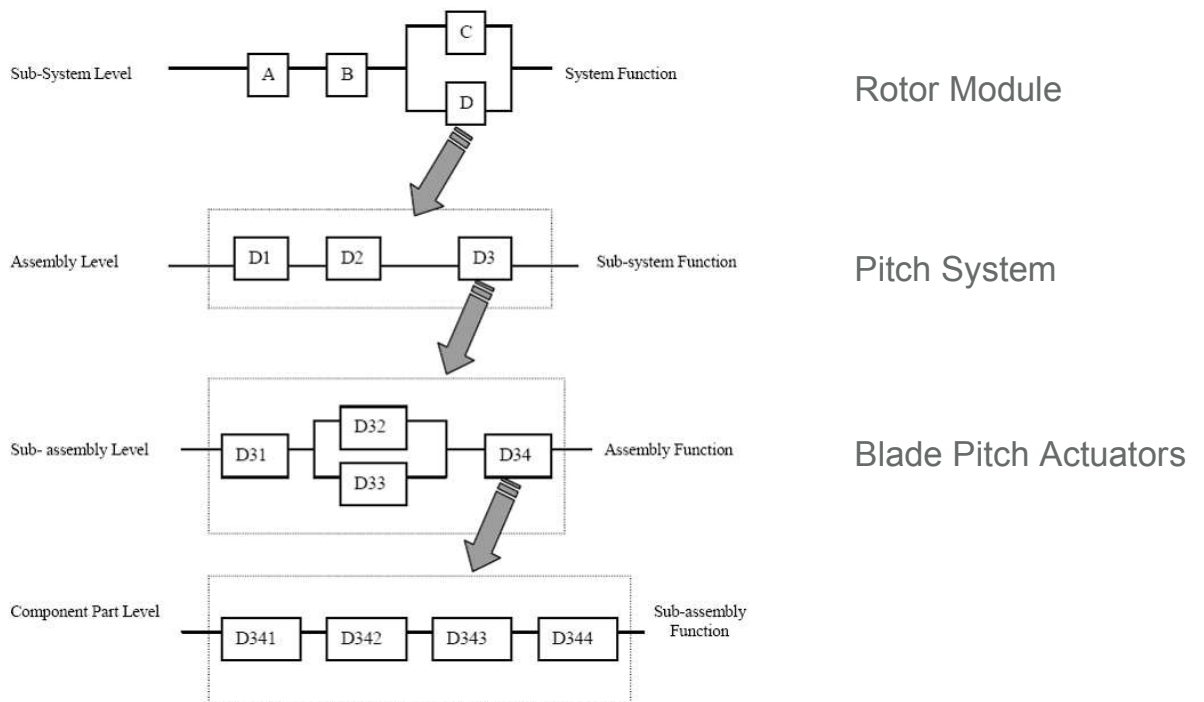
Sub-System Level

A

B

C

D

System Function

Rotor Module

Assembly Level

D1

D2

D3

Sub-system Function

Pitch System

Sub- assembly Level

D31

D32

D33

D34

Assembly Function

Blade Pitch Actuators

Component Part Level

D341

D342

D343

D344

Sub-assembly Function